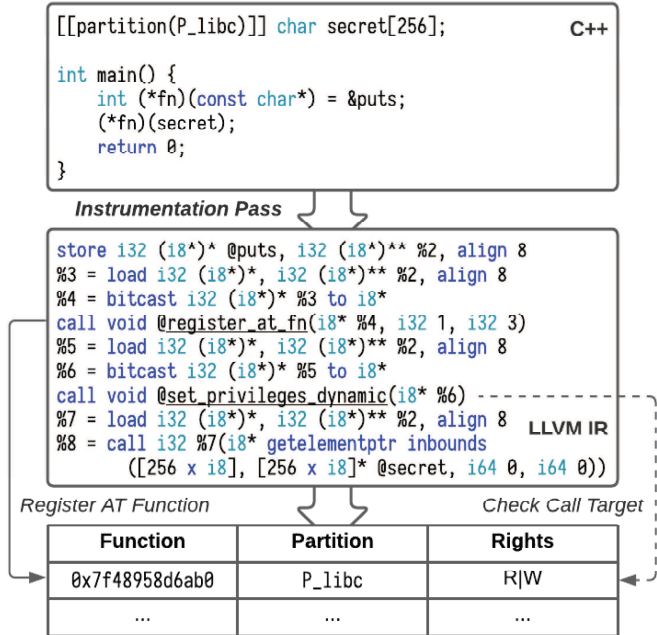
[[partition(P_libc)]] char secret[256];

C++

int main() {
    int (*fn)(const char*) = &puts;
    (*fn)(secret);
    return 0;
}

Instrumentation Pass

store i32 (i8*)* @puts, i32 (i8*)** %2, align 8
%3 = load i32 (i8*)*, i32 (i8*)** %2, align 8
%4 = bitcast i32 (i8*)* %3 to i8*
call void @register_at_fn(i8* %4, i32 1, i32 3)
%5 = load i32 (i8*)*, i32 (i8*)** %2, align 8
%6 = bitcast i32 (i8*)* %5 to i8*
call void @set_privileges_dynamic(i8* %6)
%7 = load i32 (i8*)*, i32 (i8*)** %2, align 8
%8 = call i32 %7(i8* getelementptr inbounds
    ([256 x i8], [256 x i8]* @secret, i64 0, i64 0))

LLVM IR

Register AT Function

Check Call Target

| Function | Partition | Rights |
|---|---|---|
| 0x7f48958d6ab0 | P_libc | R\|W |
| ... | ... | ... |